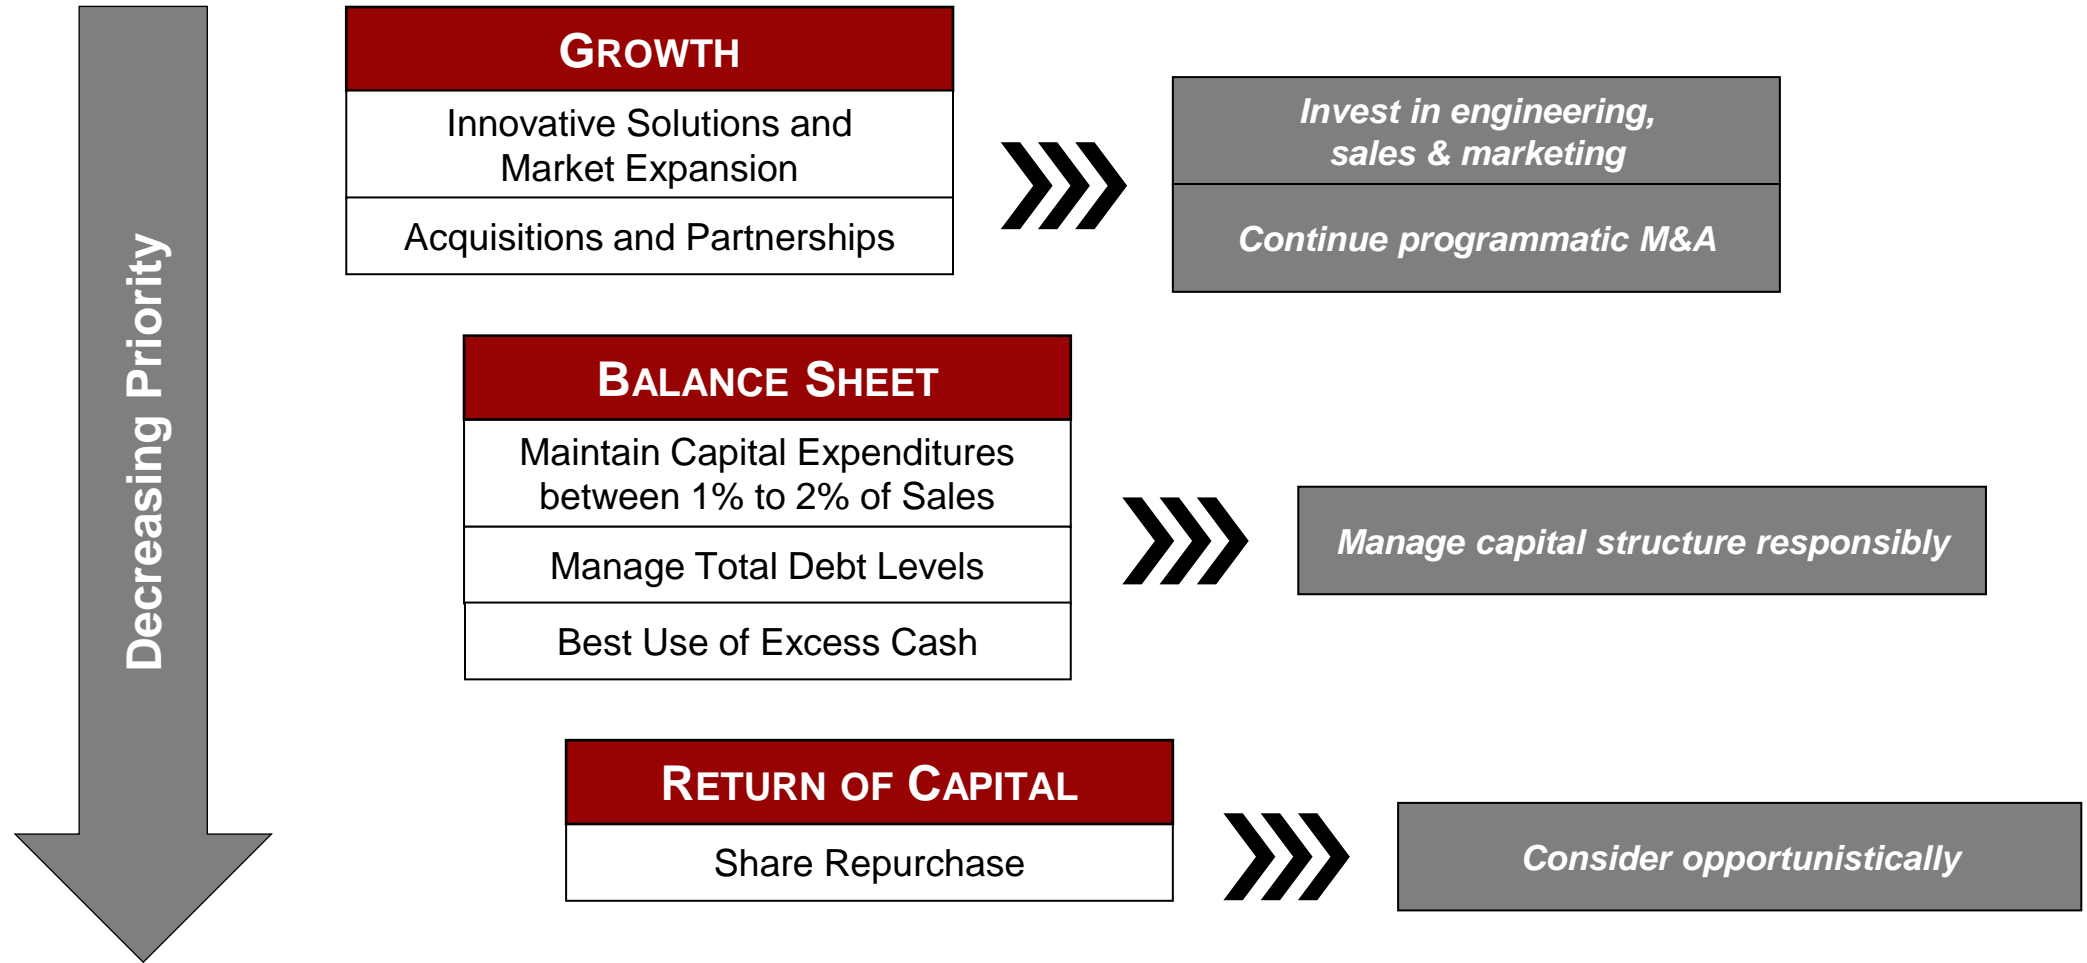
Decreasing Priority

GROWTH

Innovative Solutions and Market Expansion

Acquisitions and Partnerships

Invest in engineering, sales & marketing

Continue programmatic M&A

BALANCE SHEET

Maintain Capital Expenditures between 1% to 2% of Sales

Manage Total Debt Levels

Best Use of Excess Cash

Manage capital structure responsibly

RETURN OF CAPITAL

Share Repurchase

Consider opportunistically